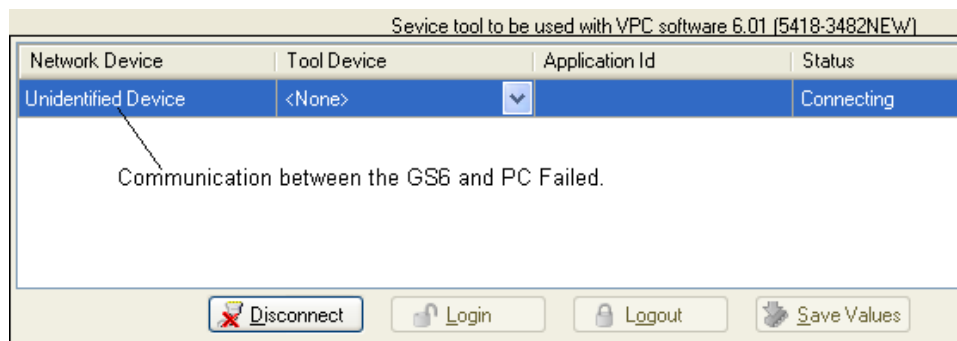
Sevice tool to be used with VPC software 6.01 (5418-3482NEW)

| Network Device | Tool Device | Application Id | Status |
|---|---|---|---|
| Unidentified Device | <None> | | Connecting |

Communication between the GS6 and PC Failed.

Disconnect Login Logout Save Values